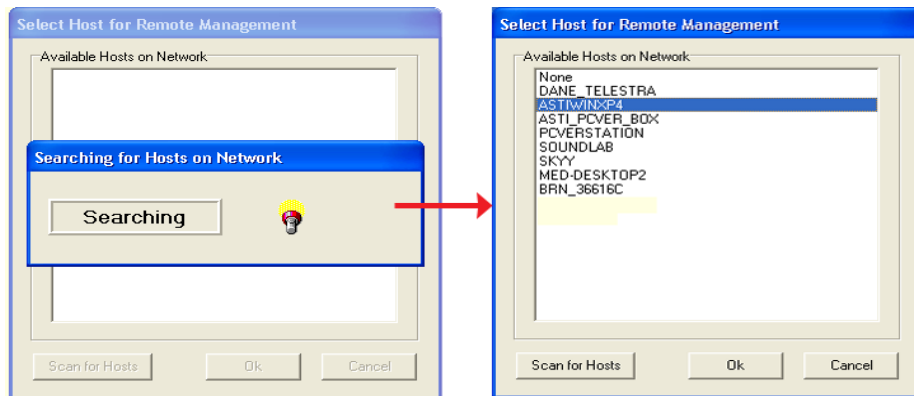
Select Host for Remote Management

Available Hosts on Network

Searching for Hosts on Network

Searching

Scan for Hosts

Ok

Cancel

Select Host for Remote Management

Available Hosts on Network

None
DANE_TELESTRA
ASTIWINXP4
ASTI_PCVER_BOX
PCVERSTATION
SOUNDLAB
SKYY
MED-DESKTOP2
BRN_36616C

Scan for Hosts

Ok

Cancel